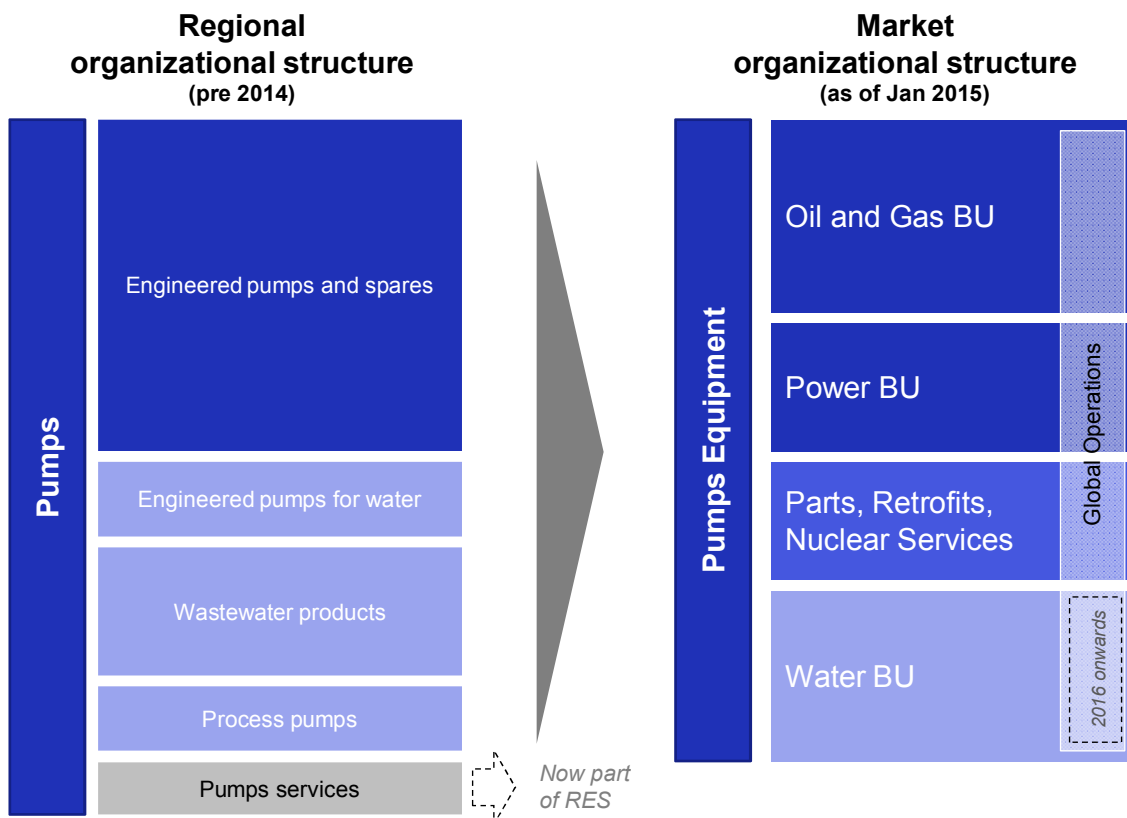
Regional organizational structure
(pre 2014)

Pumps

Engineered pumps and spares

Engineered pumps for water

Wastewater products

Process pumps

Pumps services

Now part of RES

Market organizational structure
(as of Jan 2015)

Pumps Equipment

Oil and Gas BU

Power BU

Parts, Retrofits, Nuclear Services

Water BU

Global Operations

2016 onwards